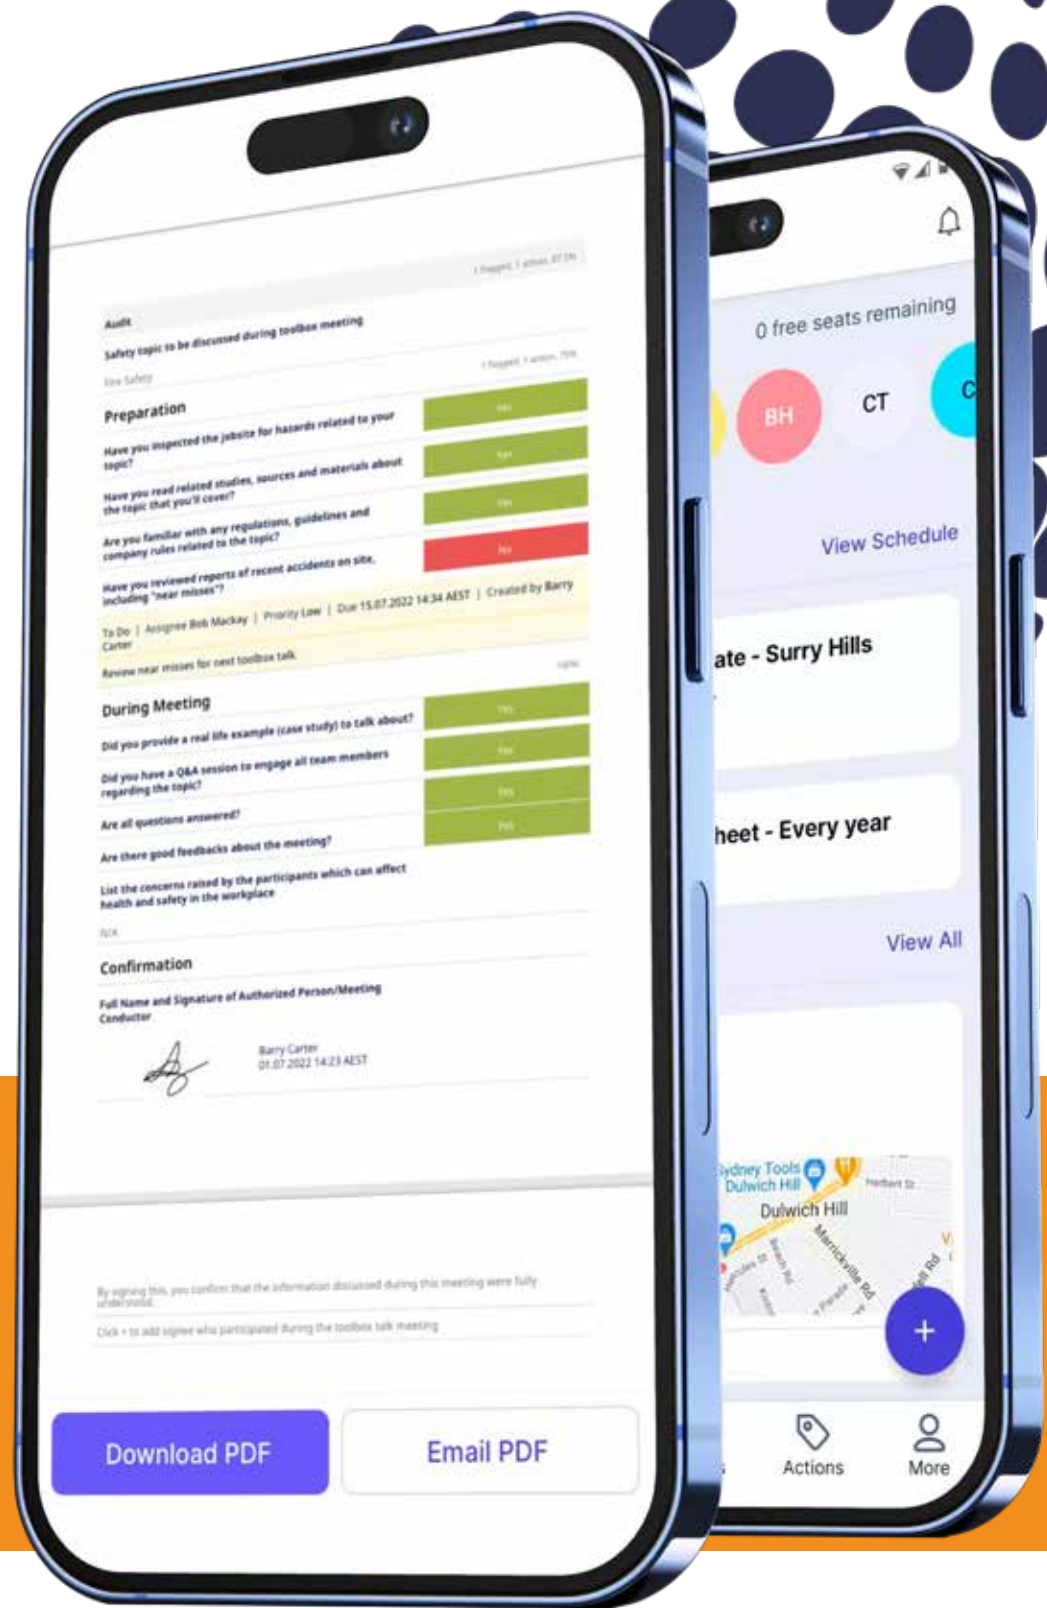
1 flagged, 1 action, 87.5%

Audit

Safety topic to be discussed during toolbox meeting

Fire Safety

1 flagged, 1 action, 75%

Preparation

Have you inspected the jobsite for hazards related to your topic?

Yes

Have you read related studies, sources and materials about the topic that you'll cover?

Yes

Are you familiar with any regulations, guidelines and company rules related to the topic?

Yes

Have you reviewed reports of recent accidents on site, including "near misses"?

No

To Do | Assignee Bob Mackay | Priority Low | Due 15.07.2022 14:34 AEST | Created by Barry Carter

Review near misses for next toolbox talk

100%

During Meeting

Did you provide a real life example (case study) to talk about?

Yes

Did you have a Q&A session to engage all team members regarding the topic?

Yes

Are all questions answered?

Yes

Are there good feedbacks about the meeting?

Yes

List the concerns raised by the participants which can affect health and safety in the workplace

N/A

Confirmation

Full Name and Signature of Authorized Person/Meeting Conductor

Barry Carter
01.07.2022 14:23 AEST

By signing this, you confirm that the information discussed during this meeting were fully understood.

Click + to add signee who participated during the toolbox talk meeting

Download PDF

Email PDF

0 free seats remaining

BH

CT

C

View Schedule

ate - Surry Hills

heet - Every year

View All

Sydney Tools Dulwich Hill

Dulwich Hill

Herbert St

Marrickville Rd

+

Actions

More